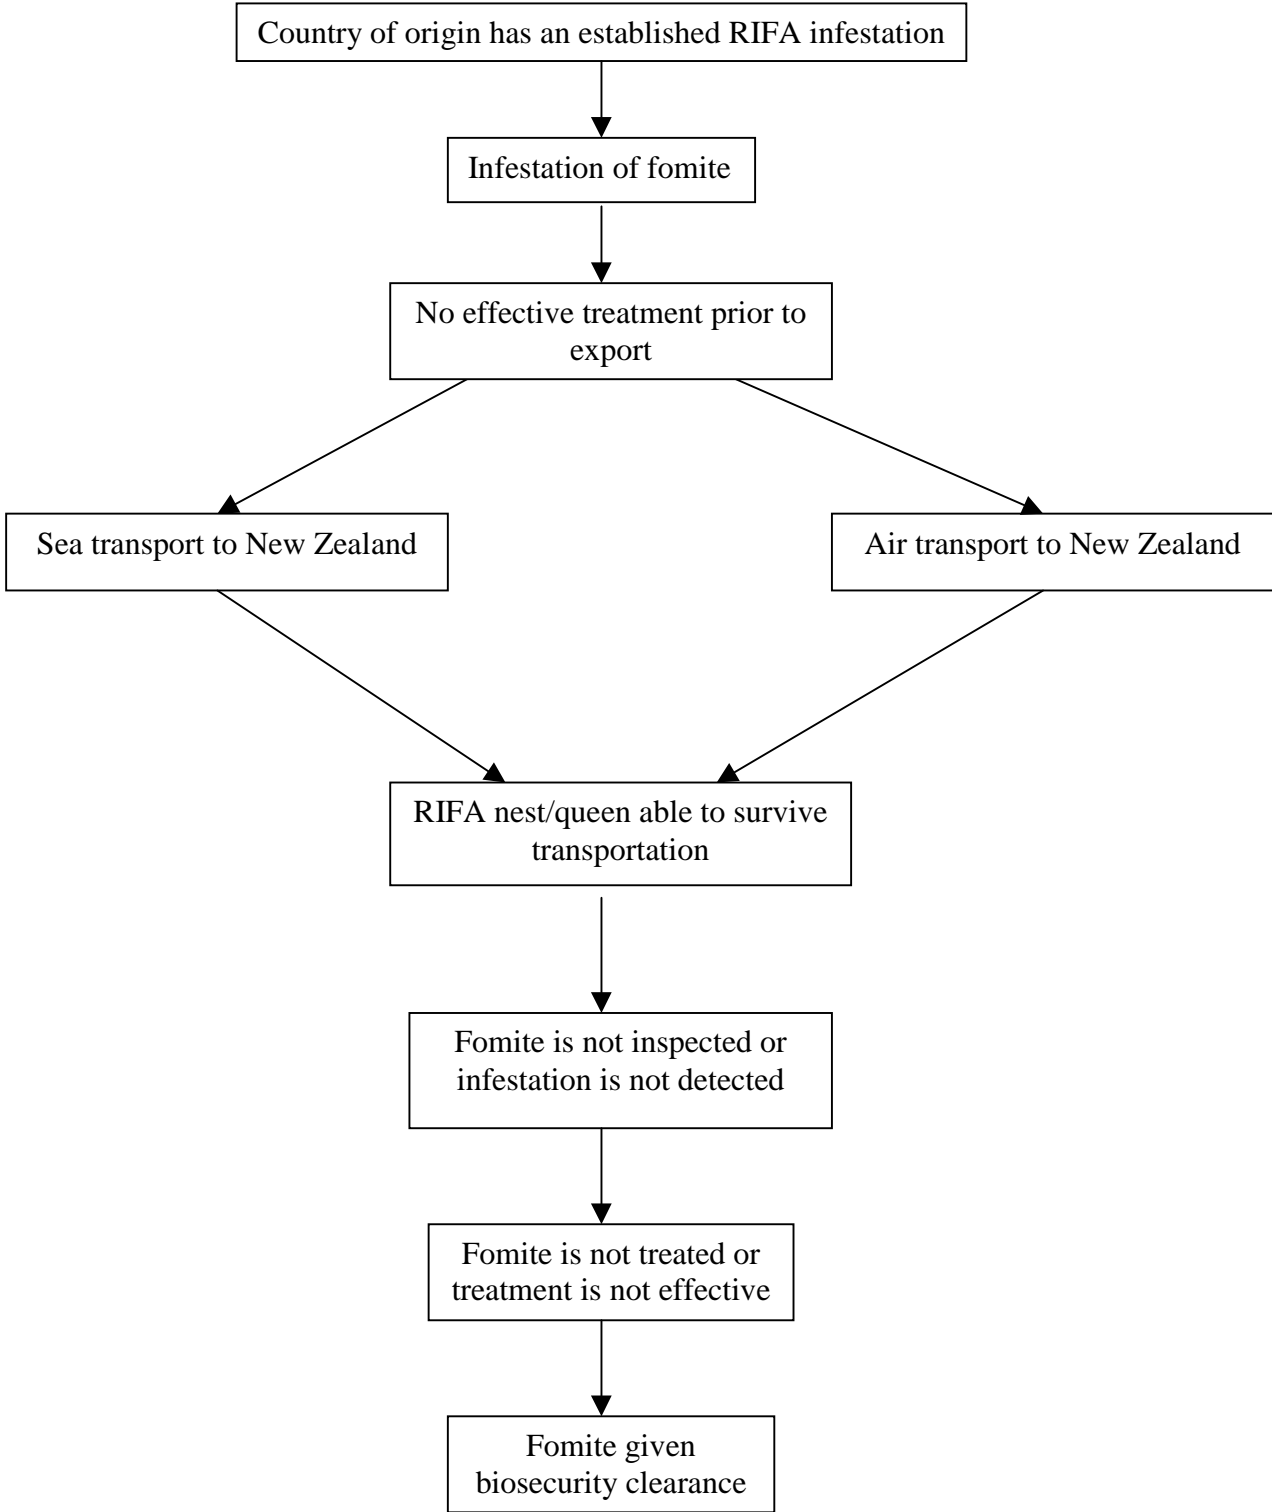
Country of origin has an established RIFA infestation

Infestation of fomite

No effective treatment prior to export

Sea transport to New Zealand

Air transport to New Zealand

RIFA nest/queen able to survive transportation

Fomite is not inspected or infestation is not detected

Fomite is not treated or treatment is not effective

Fomite given biosecurity clearance